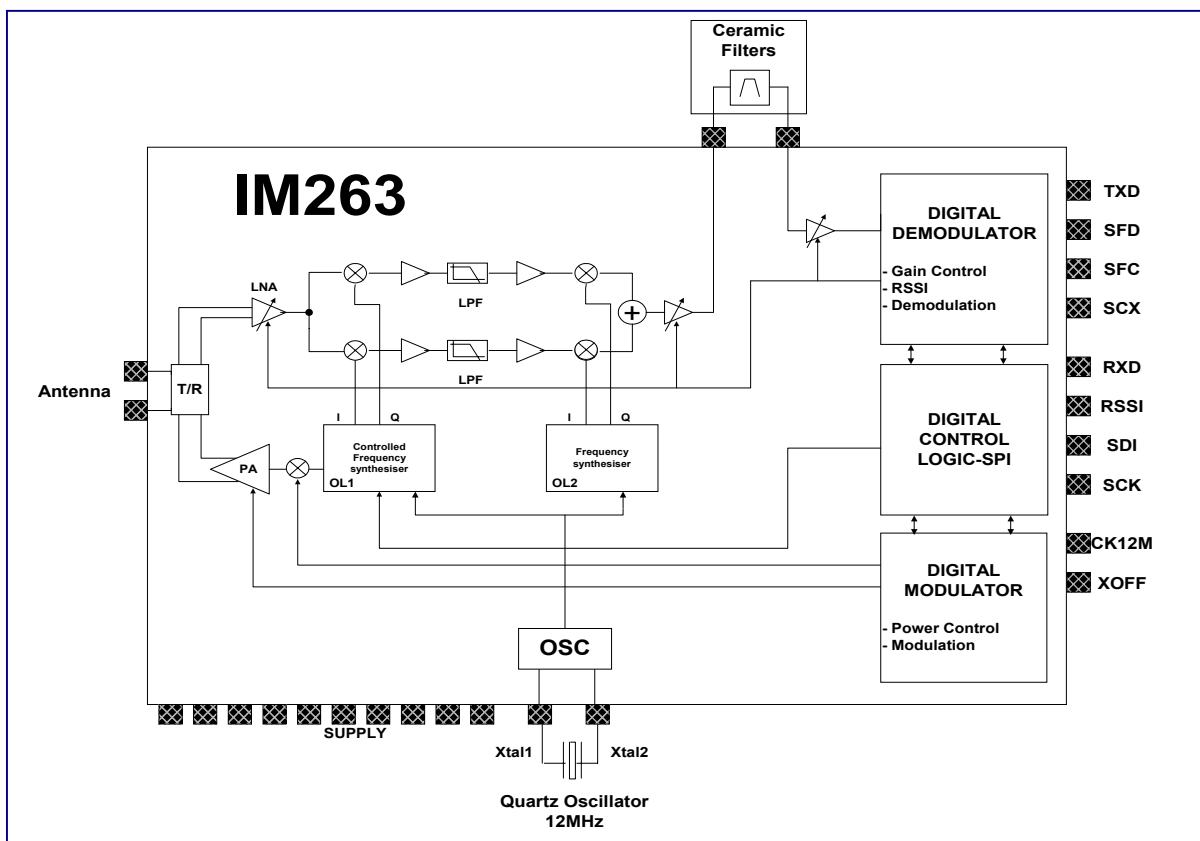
Ceramic Filters

IM263

DIGITAL DEMODULATOR

- Gain Control
- RSSI
- Demodulation

TXD
SFD
SFC
SCX

LNA

LPF

LPF

Antenna

T/R

PA

I Q

Controlled Frequency synthesiser

OL1

I Q

Frequency synthesiser

OL2

DIGITAL CONTROL LOGIC-SPI

RXD
RSSI
SDI
SCK

DIGITAL MODULATOR

- Power Control
- Modulation

CK12M
XOFF

OSC

SUPPLY

Xtal1

Xtal2

Quartz Oscillator 12MHz